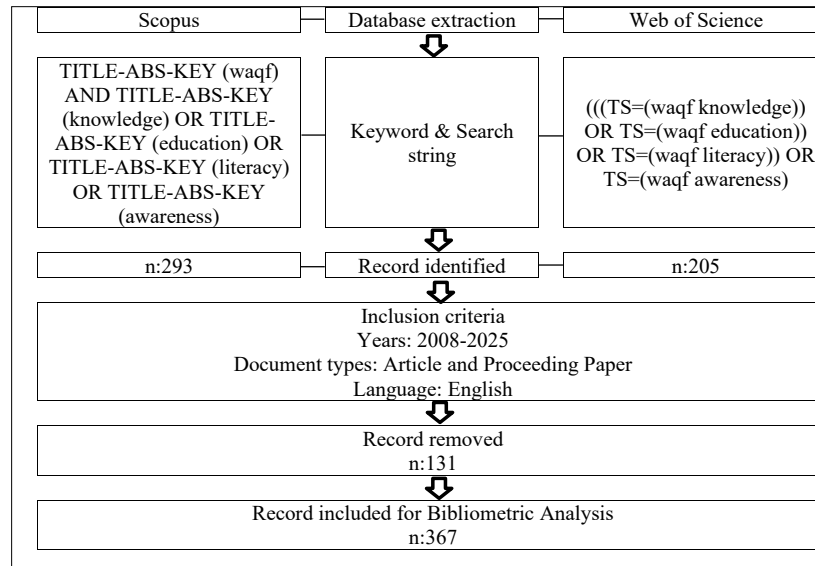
Scopus

Database extraction

Web of Science

TITLE-ABS-KEY (waqf) AND TITLE-ABS-KEY (knowledge) OR TITLE-ABS-KEY (education) OR TITLE-ABS-KEY (literacy) OR TITLE-ABS-KEY (awareness)

Keyword & Search string

(((TS=(waqf knowledge)) OR TS=(waqf education)) OR TS=(waqf literacy)) OR TS=(waqf awareness)

n:293

Record identified

n:205

Inclusion criteria
Years: 2008-2025
Document types: Article and Proceeding Paper
Language: English

Record removed
n:131

Record included for Bibliometric Analysis
n:367